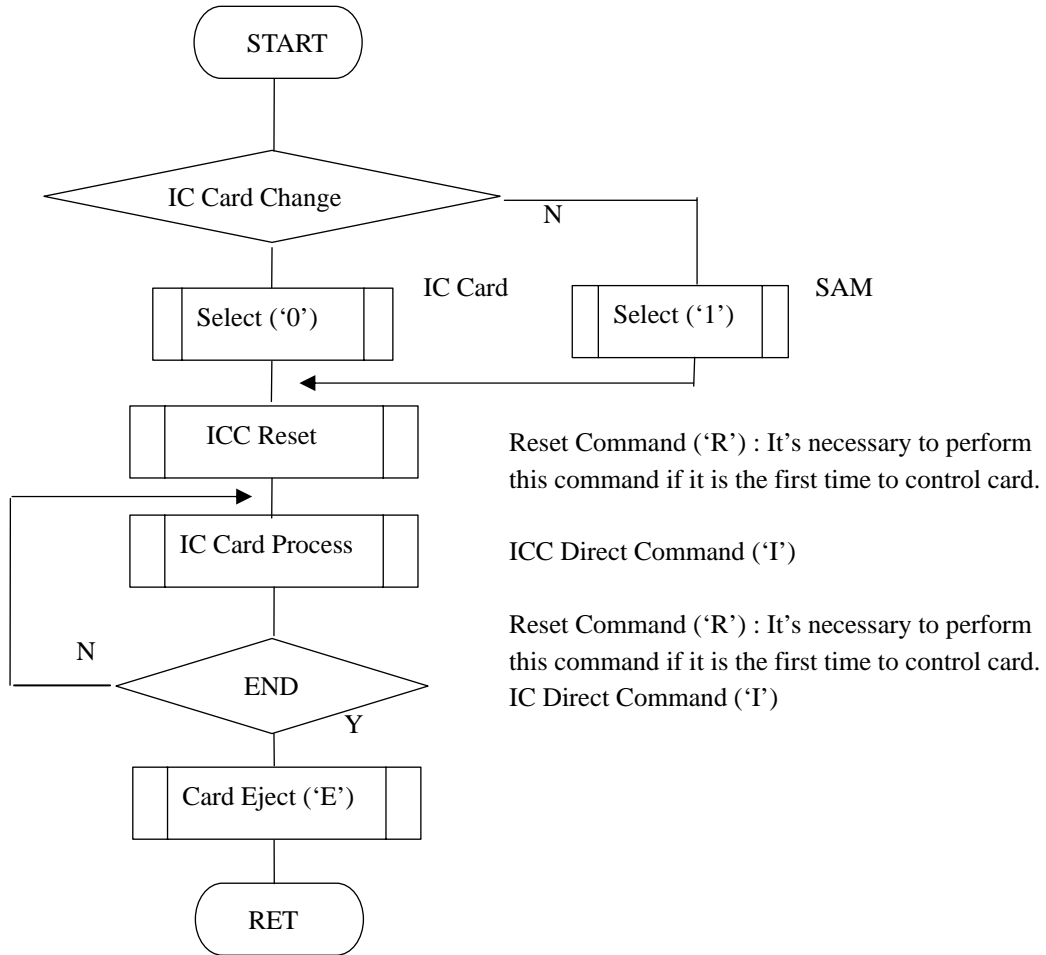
START

IC Card Change

N

IC Card

Select (‘0’)

Select (‘1’)

SAM

ICC Reset

Reset Command (‘R’) : It’s necessary to perform this command if it is the first time to control card.

IC Card Process

ICC Direct Command (‘I’)

N

END

Y

Reset Command (‘R’) : It’s necessary to perform this command if it is the first time to control card.
IC Direct Command (‘I’)

Card Eject (‘E’)

RET